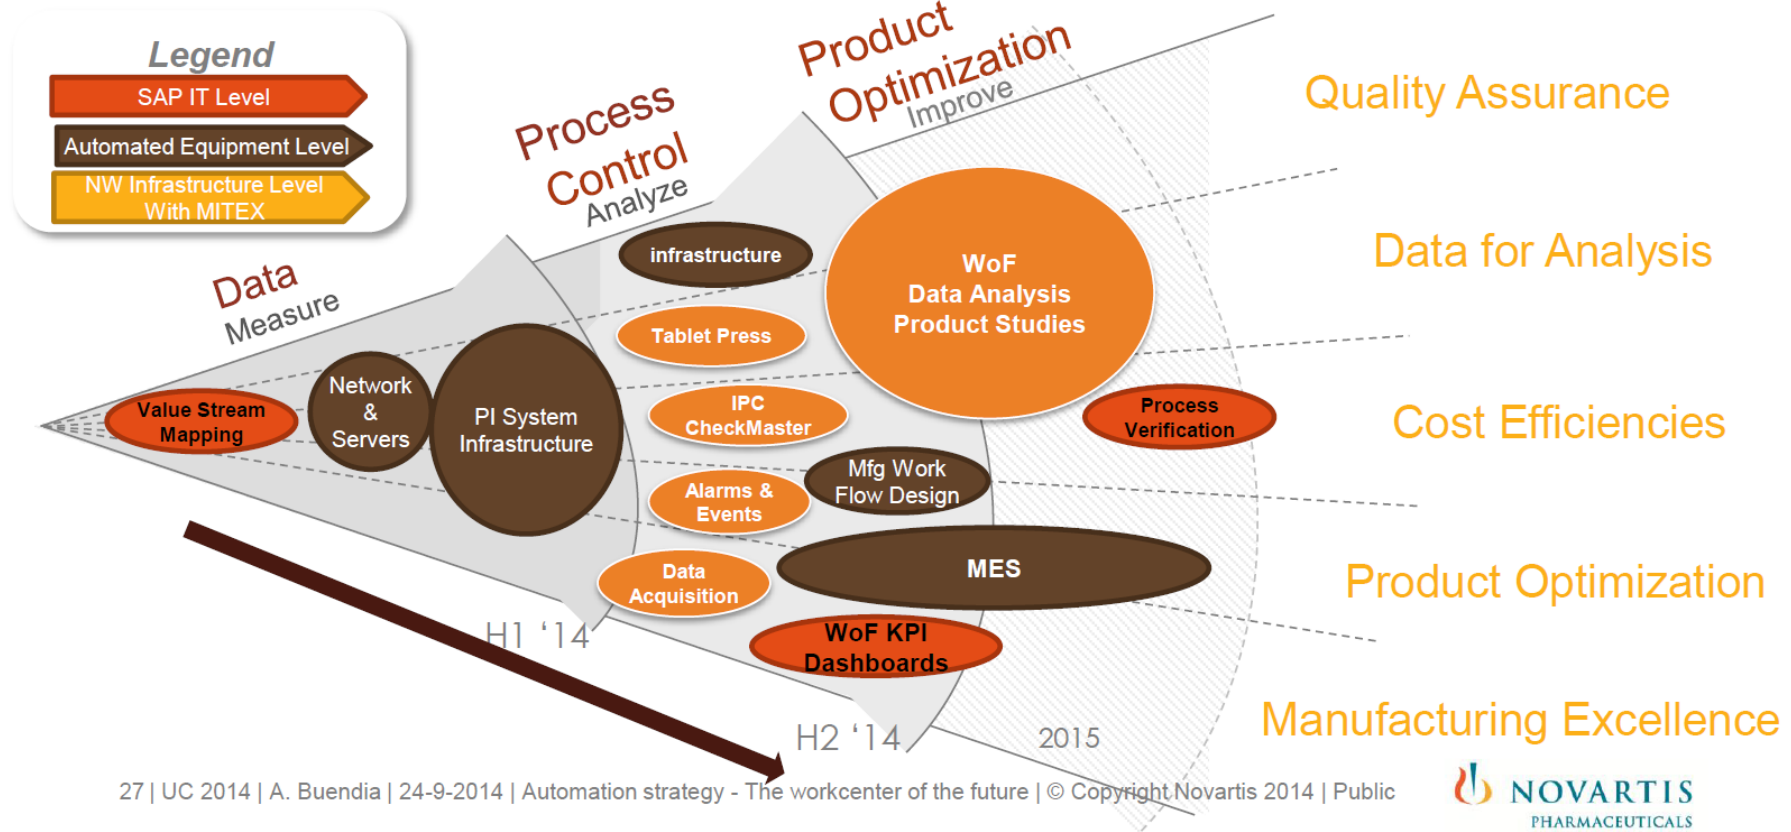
Legend
SAP IT Level
Automated Equipment Level
NW Infrastructure Level With MITEX

Data
Measure

Process Control
Analyze

Product Optimization
Improve

Quality Assurance

Data for Analysis

Cost Efficiencies

Product Optimization

Manufacturing Excellence

Value Stream Mapping

Network & Servers

PI System Infrastructure

infrastructure

Tablet Press

IPC CheckMaster

Alarms & Events

Data Acquisition

Mfg Work Flow Design

WoF Data Analysis Product Studies

Process Verification

MES

WoF KPI Dashboards

H1 '14

H2 '14

2015

27 | UC 2014 | A. Buendia | 24-9-2014 | Automation strategy - The workcenter of the future | © Copyright Novartis 2014 | Public

NOVARTIS
PHARMACEUTICALS